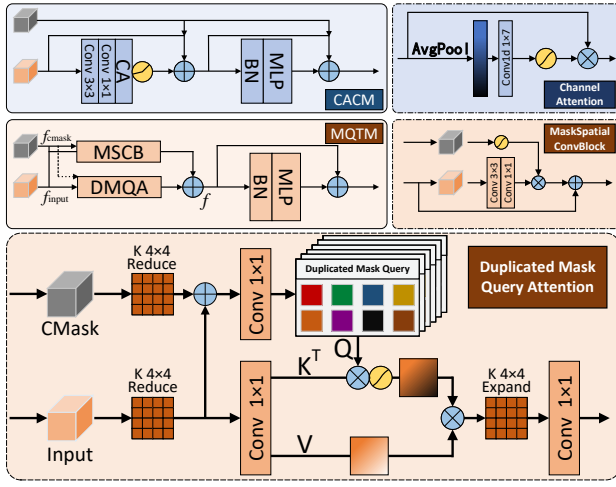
Conv 3×3
Conv 1×1
CA
BN
MLP
CACM
AvgPool
Conv1d 1×7
Channel Attention
$f_{cmask}$
$f_{input}$
MSCB
DMQA
$f$
BN
MLP
MQTM
MaskSpatial ConvBlock
Conv 3×3
Conv 1×1
K 4×4 Reduce
Conv 1×1
Duplicated Mask Query
Duplicated Mask Query Attention
CMask
Q
K 4×4 Reduce
$K^T$
K 4×4 Expand
Conv 1×1
Conv 1×1
Input
V